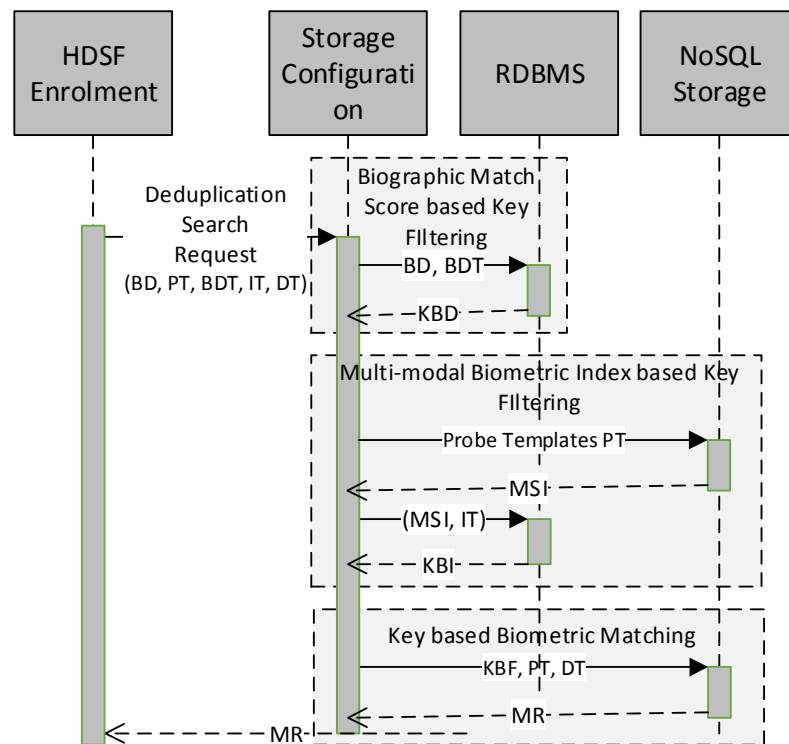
HDSF Enrolment

Storage Configurati on

RDBMS

NoSQL Storage

Deduplication Search Request (BD, PT, BDT, IT, DT)

Biographic Match Score based Key FIltering

BD, BDT

KBD

Multi-modal Biometric Index based Key FIltering

Probe Templates PT

MSI

(MSI, IT)

KBI

Key based Biometric Matching

KBF, PT, DT

MR

MR